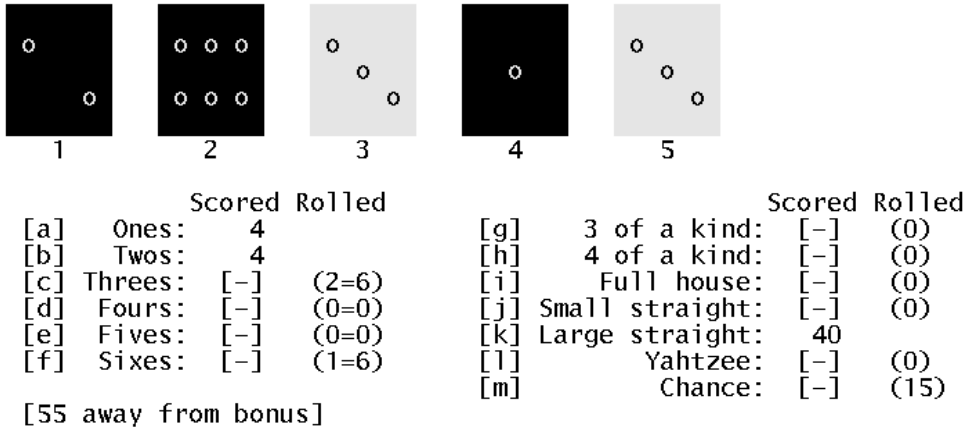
1 2 3 4 5

| | | Scored | Rolled |
|---|---|---|---|
| [a] | Ones: | 4 | |
| [b] | Twos: | 4 | |
| [c] | Threes: | [–] | (2=6) |
| [d] | Fours: | [–] | (0=0) |
| [e] | Fives: | [–] | (0=0) |
| [f] | Sixes: | [–] | (1=6) |

[55 away from bonus]

| | | Scored | Rolled |
|---|---|---|---|
| [g] | 3 of a kind: | [–] | (0) |
| [h] | 4 of a kind: | [–] | (0) |
| [i] | Full house: | [–] | (0) |
| [j] | Small straight: | [–] | (0) |
| [k] | Large straight: | 40 | |
| [l] | Yahtzee: | [–] | (0) |
| [m] | Chance: | [–] | (15) |